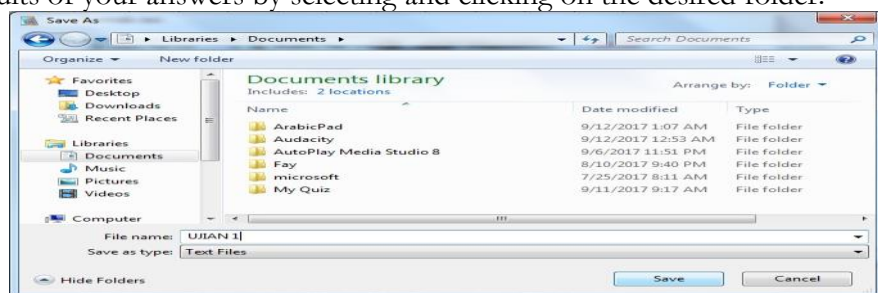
ults of your answers by selecting and clicking on the desired folder.

Save As

Libraries ▸ Documents ▸

Search Documents

Organize ▾ New folder

Favorites
Desktop
Downloads
Recent Places

Libraries
Documents
Music
Pictures
Videos

Computer

Documents library
Includes: 2 locations

Arrange by: Folder ▾

| Name | Date modified | Type |
|---|---|---|
| ArabicPad | 9/12/2017 1:07 AM | File folder |
| Audacity | 9/12/2017 12:53 AM | File folder |
| AutoPlay Media Studio 8 | 9/6/2017 11:51 PM | File folder |
| Fay | 8/10/2017 9:40 PM | File folder |
| microsoft | 7/25/2017 8:11 AM | File folder |
| My Quiz | 9/11/2017 9:17 AM | File folder |

File name: UJIAN 1

Save as type: Text Files

Hide Folders

Save

Cancel